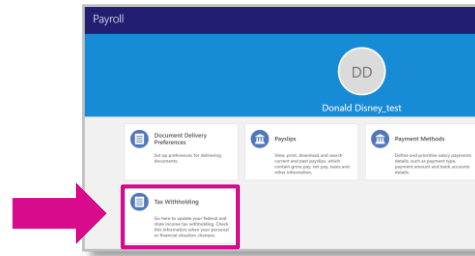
Payroll

DD

Donald Disney_test

Document Delivery Preferences

Set up preferences for delivering documents.

Payslips

View, print, download and search current and past payslips, which contain gross pay, net pay, taxes and other information.

Payment Methods

Define and prioritize salary payment details, such as payment type, payment amount and bank accounts details.

Tax Withholding

Go here to update your federal and state income tax withholding. Check this information when your personal or financial situation changes.